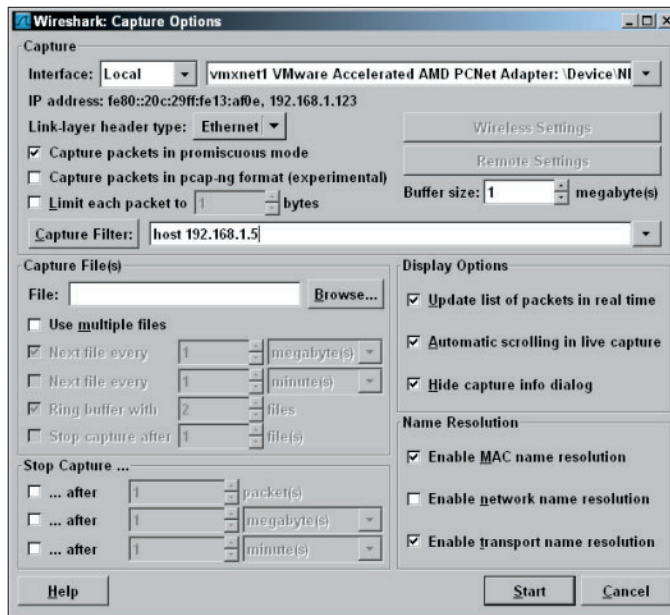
Wireshark: Capture Options

Capture

Interface: Local

vmxnet1 VMware Accelerated AMD PCNet Adapter: \Device\NI

IP address: fe80::20c:29ff:fe13:af0e, 192.168.1.123

Link-layer header type: Ethernet

Wireless Settings

Capture packets in promiscuous mode

Remote Settings

Capture packets in pcap-ng format (experimental)

Limit each packet to 1 bytes

Buffer size: 1 megabyte(s)

Capture Filter: host 192.168.1.5

Capture File(s)

File:

Browse...

Use multiple files

Next file every 1 megabyte(s)

Next file every 1 minute(s)

Ring buffer with 2 files

Stop capture after 1 file(s)

Display Options

Update list of packets in real time

Automatic scrolling in live capture

Hide capture info dialog

Name Resolution

Enable MAC name resolution

Enable network name resolution

Enable transport name resolution

Stop Capture ...

... after 1 packet(s)

... after 1 megabyte(s)

... after 1 minute(s)

Help

Start

Cancel